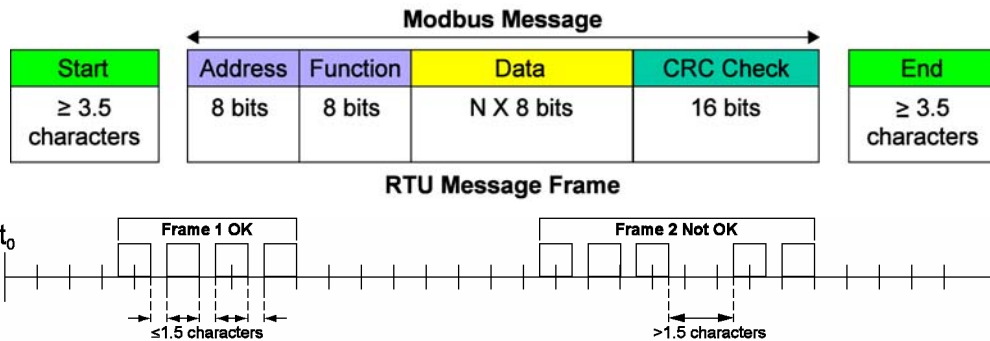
Modbus Message

| Start | Address | Function | Data | CRC Check | End |
|---|---|---|---|---|---|
| ≥ 3.5 characters | 8 bits | 8 bits | N X 8 bits | 16 bits | ≥ 3.5 characters |

RTU Message Frame

$t_0$

Frame 1 OK

Frame 2 Not OK

≤1.5 characters

>1.5 characters